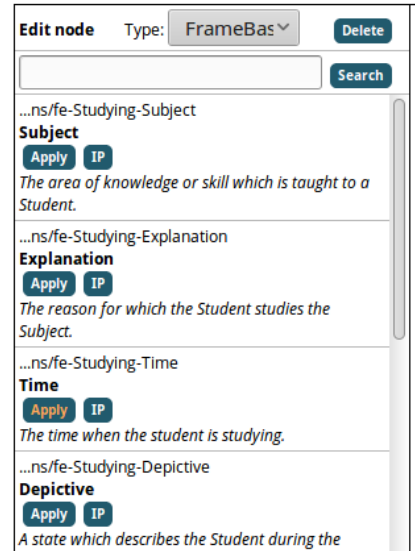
Edit node Type: FrameBas Delete

Search

...ns/fe-Studying-Subject
Subject
Apply IP
The area of knowledge or skill which is taught to a Student.

...ns/fe-Studying-Explanation
Explanation
Apply IP
The reason for which the Student studies the Subject.

...ns/fe-Studying-Time
Time
Apply IP
The time when the student is studying.

...ns/fe-Studying-Depictive
Depictive
Apply IP
A state which describes the Student during the